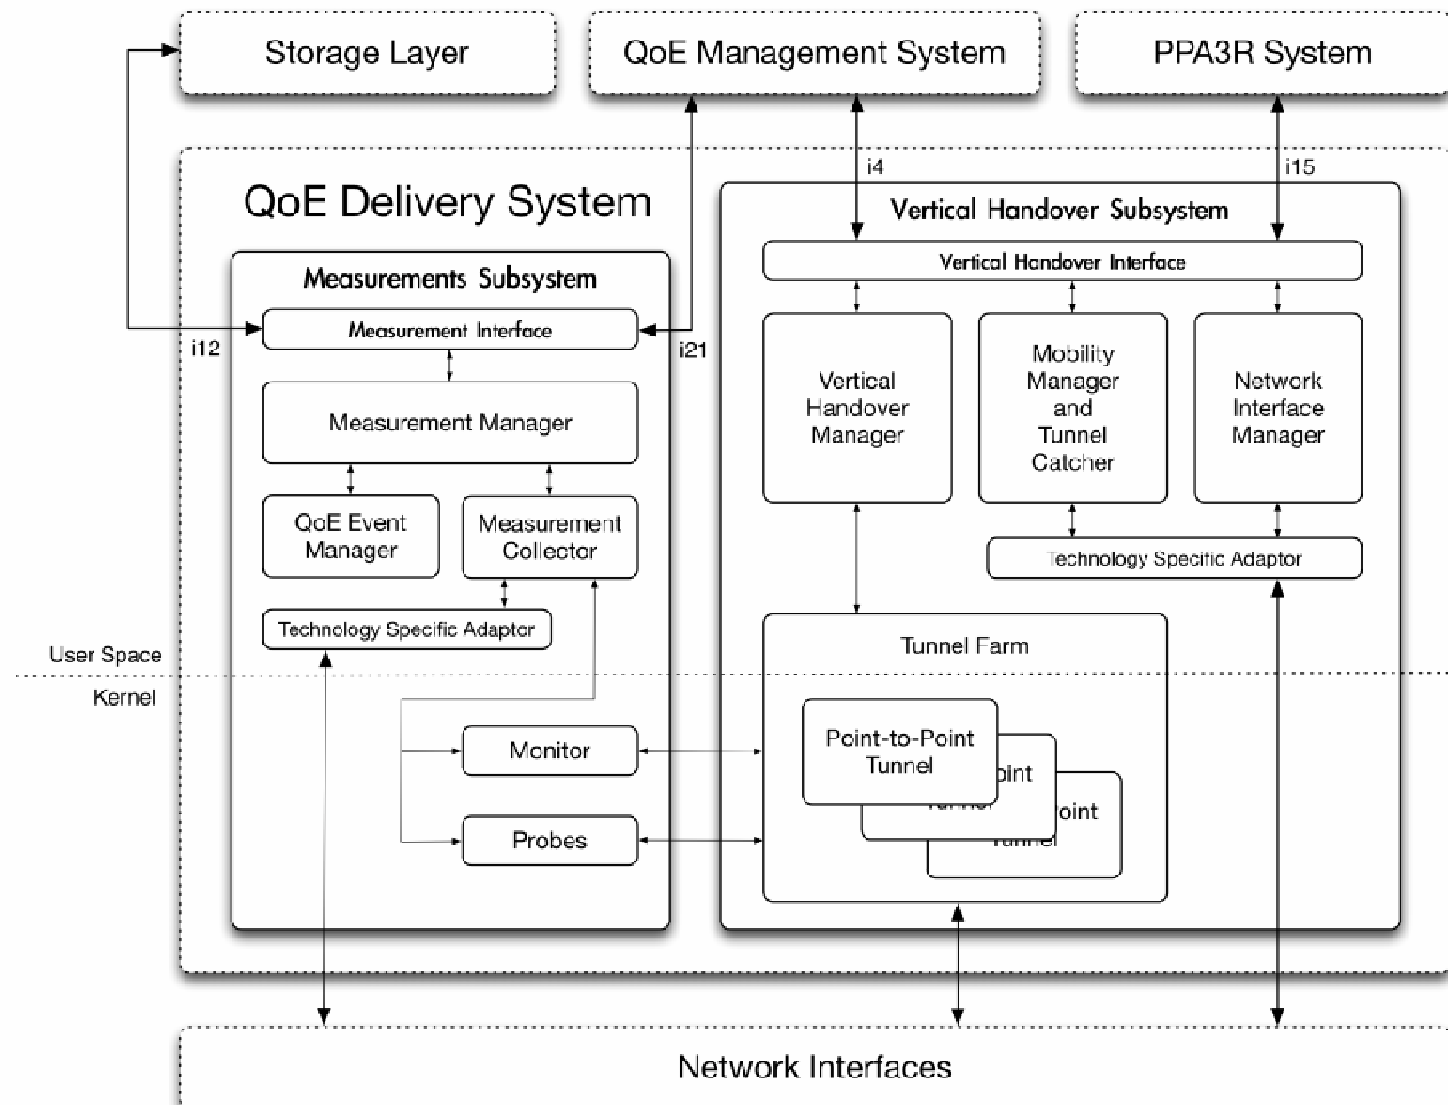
Storage Layer
QoE Management System
PPA3R System

QoE Delivery System

i4
i15

Vertical Handover Subsystem
Vertical Handover Interface

Measurements Subsystem
Measurement Interface
i12
i21

Measurement Manager
QoE Event Manager
Measurement Collector
Technology Specific Adaptor

Vertical Handover Manager
Mobility Manager and Tunnel Catcher
Network Interface Manager
Technology Specific Adaptor

User Space
Kernel

Tunnel Farm
Point-to-Point Tunnel
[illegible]oint
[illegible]oint

Monitor
Probes

Network Interfaces